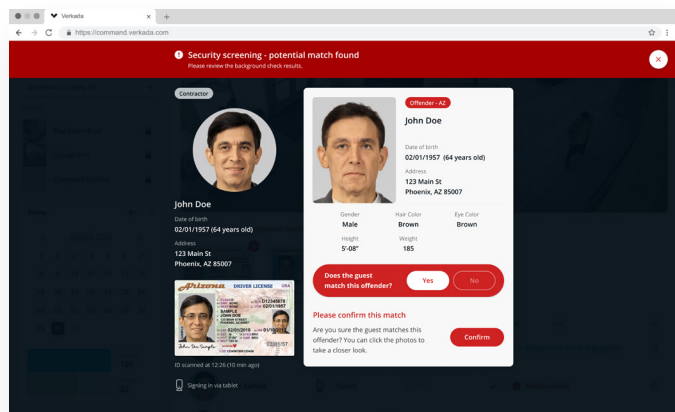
Verkada
https://command.verkada.com

Security screening - potential match found
Please review the background check results.

Contractor

John Doe
Date of birth
02/01/1957 (64 years old)
Address
123 Main St
Phoenix, AZ 85007

Arizona DRIVER LICENSE USA
SAMPLE
JOHN DOE
123 MAIN ST
PHOENIX, AZ 85007
02/01/2018
02/01/1957
01/01/2025

ID scanned at 12:26 (10 min ago)

Signing in via tablet

Offender - AZ
John Doe
Date of birth
02/01/1957 (64 years old)
Address
123 Main St
Phoenix, AZ 85007

| Gender | Hair Color | Eye Color |
|---|---|---|
| Male | Brown | Brown |
| Height | Weight | |
| 5'-08" | 185 | |

Does the guest match this offender?
Yes
No

Please confirm this match
Are you sure the guest matches this offender? You can click the photos to take a closer look.
Confirm